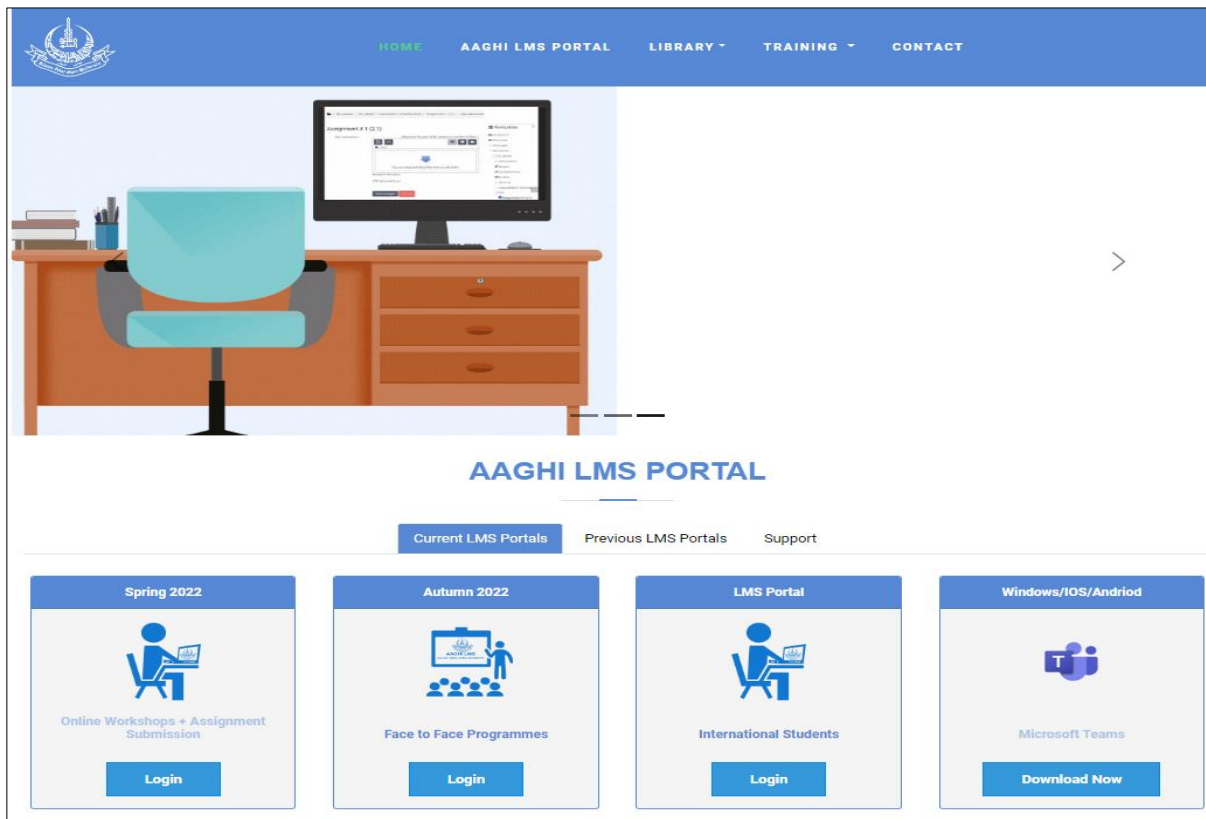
HOME AAGHI LMS PORTAL LIBRARY TRAINING CONTACT

Assignment # 1 (2.1)

AAGHI LMS PORTAL

Current LMS Portals | Previous LMS Portals | Support

Spring 2022

Online Workshops + Assignment Submission

Login

Autumn 2022

AAGHI LMS

Face to Face Programmes

Login

LMS Portal

International Students

Login

Windows/IOS/Andriod

Microsoft Teams

Download Now